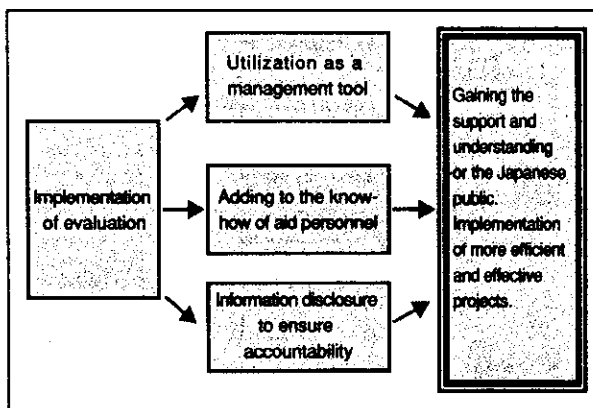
Implementation of evaluation

Utilization as a management tool

Adding to the know-how of aid personnel

Information disclosure to ensure accountability

Gaining the support and understanding or the Japanese public. Implementation of more efficient and effective projects.